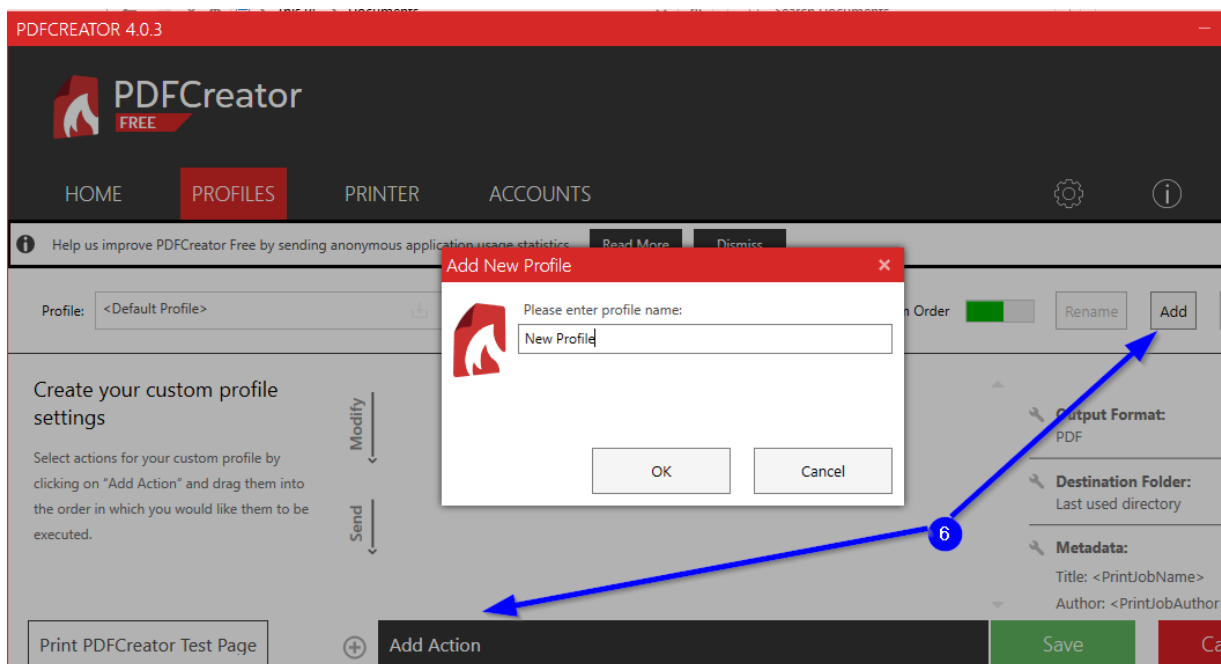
PDFCREATOR 4.0.3

PDFCreator
FREE

HOME
PROFILES
PRINTER
ACCOUNTS

Help us improve PDFCreator Free by sending anonymous application usage statistics
Read More
Dismiss

Profile: <Default Profile>

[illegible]n Order
Rename
Add

Add New Profile
Please enter profile name:
New Profile
OK
Cancel

Create your custom profile settings
Select actions for your custom profile by clicking on "Add Action" and drag them into the order in which you would like them to be executed.

Modify
Send

Output Format:
PDF
Destination Folder:
Last used directory
Metadata:
Title: <PrintJobName>
Author: <PrintJobAuthor

6

Print PDFCreator Test Page
Add Action
Save
Ca